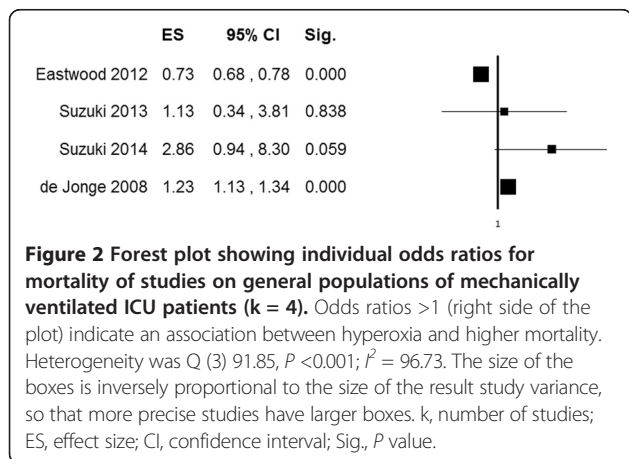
|  | ES | 95% CI | Sig. |
|---|---|---|---|
| Eastwood 2012 | 0.73 | 0.68 , 0.78 | 0.000 |
| Suzuki 2013 | 1.13 | 0.34 , 3.81 | 0.838 |
| Suzuki 2014 | 2.86 | 0.94 , 8.30 | 0.059 |
| de Jonge 2008 | 1.23 | 1.13 , 1.34 | 0.000 |

1

**Figure 2 Forest plot showing individual odds ratios for mortality of studies on general populations of mechanically ventilated ICU patients (k = 4).** Odds ratios >1 (right side of the plot) indicate an association between hyperoxia and higher mortality. Heterogeneity was Q (3) 91.85, $P$ <0.001; $I^2$ = 96.73. The size of the boxes is inversely proportional to the size of the result study variance, so that more precise studies have larger boxes. k, number of studies; ES, effect size; CI, confidence interval; Sig., $P$ value.